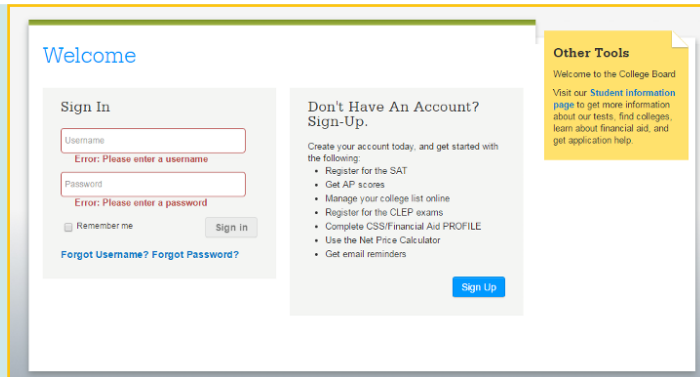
Welcome

Sign In

Username

Error: Please enter a username

Password

Error: Please enter a password

Remember me

Sign in

Forgot Username? Forgot Password?

Don't Have An Account? Sign-Up.

Create your account today, and get started with the following:

- Register for the SAT
- Get AP scores
- Manage your college list online
- Register for the CLEP exams
- Complete CSS/Financial Aid PROFILE
- Use the Net Price Calculator
- Get email reminders

Sign Up

Other Tools

Welcome to the College Board

Visit our Student information page to get more information about our tests, find colleges, learn about financial aid, and get application help.